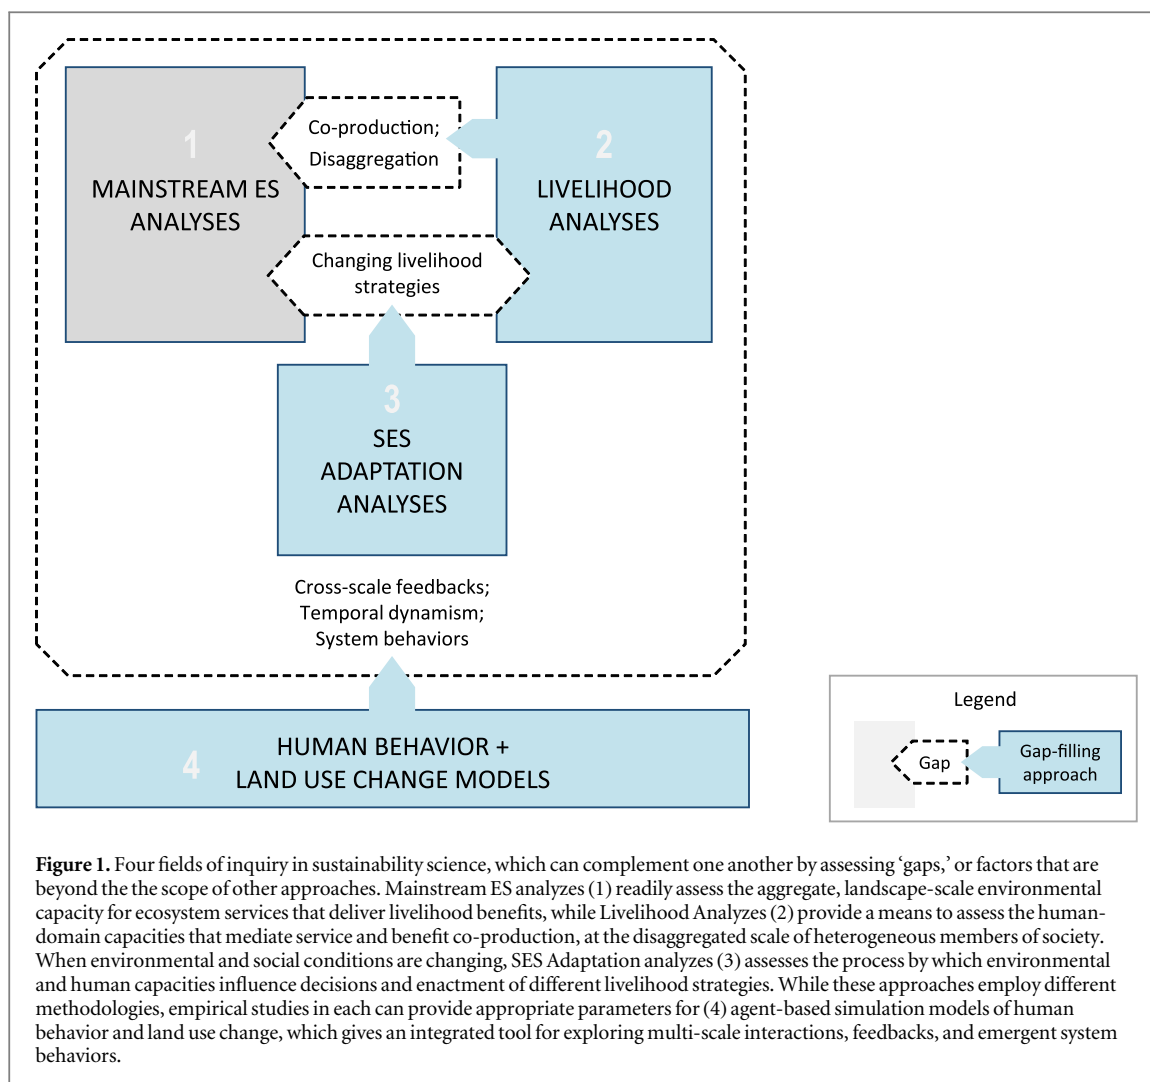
1
MAINSTREAM ES ANALYSES

Co-production;
Disaggregation

2
LIVELIHOOD ANALYSES

Changing livelihood strategies

3
SES ADAPTATION ANALYSES

Cross-scale feedbacks;
Temporal dynamism;
System behaviors

4
HUMAN BEHAVIOR + LAND USE CHANGE MODELS

Legend

Gap

Gap-filling approach

**Figure 1.** Four fields of inquiry in sustainability science, which can complement one another by assessing 'gaps,' or factors that are beyond the the scope of other approaches. Mainstream ES analyzes (1) readily assess the aggregate, landscape-scale environmental capacity for ecosystem services that deliver livelihood benefits, while Livelihood Analyzes (2) provide a means to assess the human-domain capacities that mediate service and benefit co-production, at the disaggregated scale of heterogeneous members of society. When environmental and social conditions are changing, SES Adaptation analyzes (3) assesses the process by which environmental and human capacities influence decisions and enactment of different livelihood strategies. While these approaches employ different methodologies, empirical studies in each can provide appropriate parameters for (4) agent-based simulation models of human behavior and land use change, which gives an integrated tool for exploring multi-scale interactions, feedbacks, and emergent system behaviors.